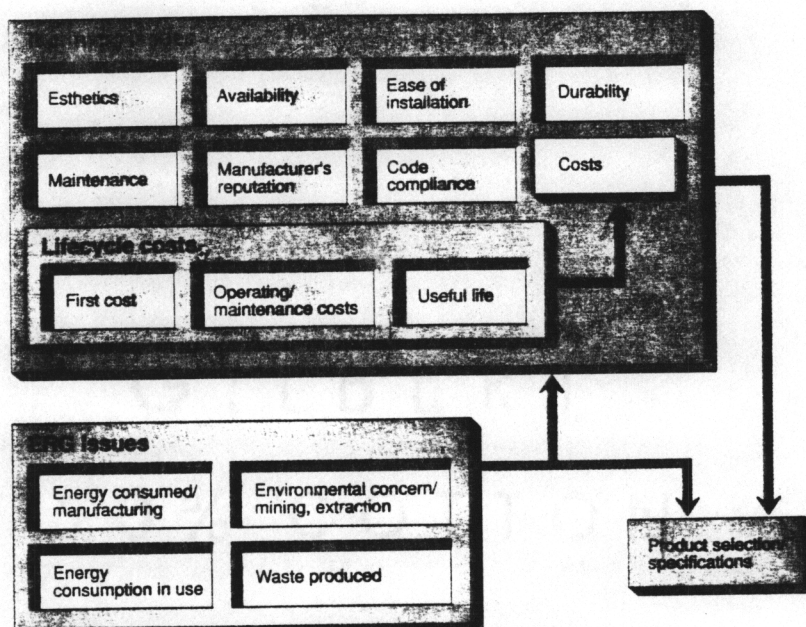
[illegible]

Esthetics

Availability

Ease of installation

Durability

Maintenance

Manufacturer's reputation

Code compliance

Costs

Lifecycle costs

First cost

Operating/ maintenance costs

Useful life

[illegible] Issues

Energy consumed/ manufacturing

Environmental concern/ mining, extraction

Energy consumption in use

Waste produced

Product selection/ specifications